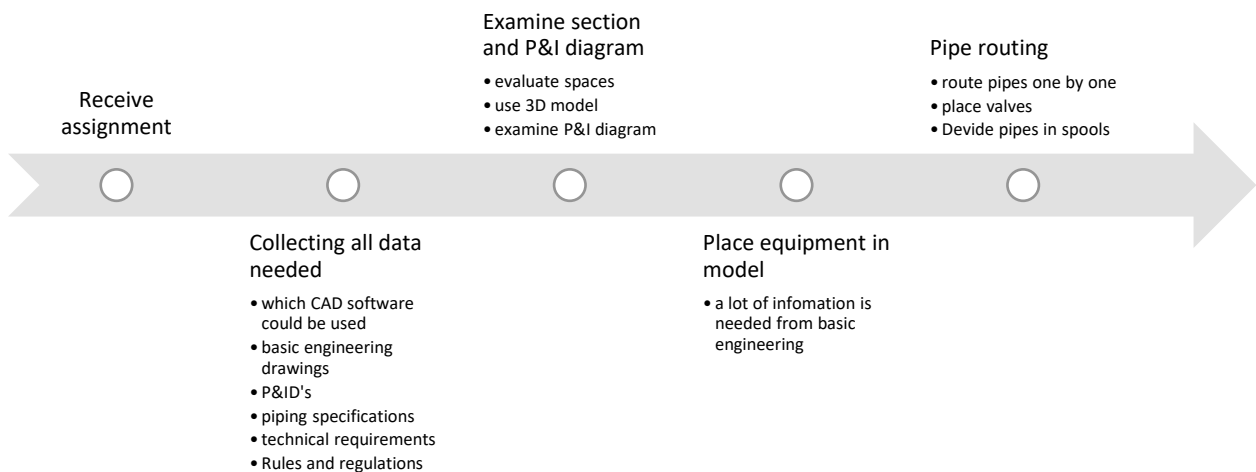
Receive assignment

Collecting all data needed

- which CAD software could be used
- basic engineering drawings
- P&ID's
- piping specifications
- technical requirements
- Rules and regulations

Examine section and P&I diagram

- evaluate spaces
- use 3D model
- examine P&I diagram

Place equipment in model

- a lot of infomation is needed from basic engineering

Pipe routing

- route pipes one by one
- place valves
- Devide pipes in spools